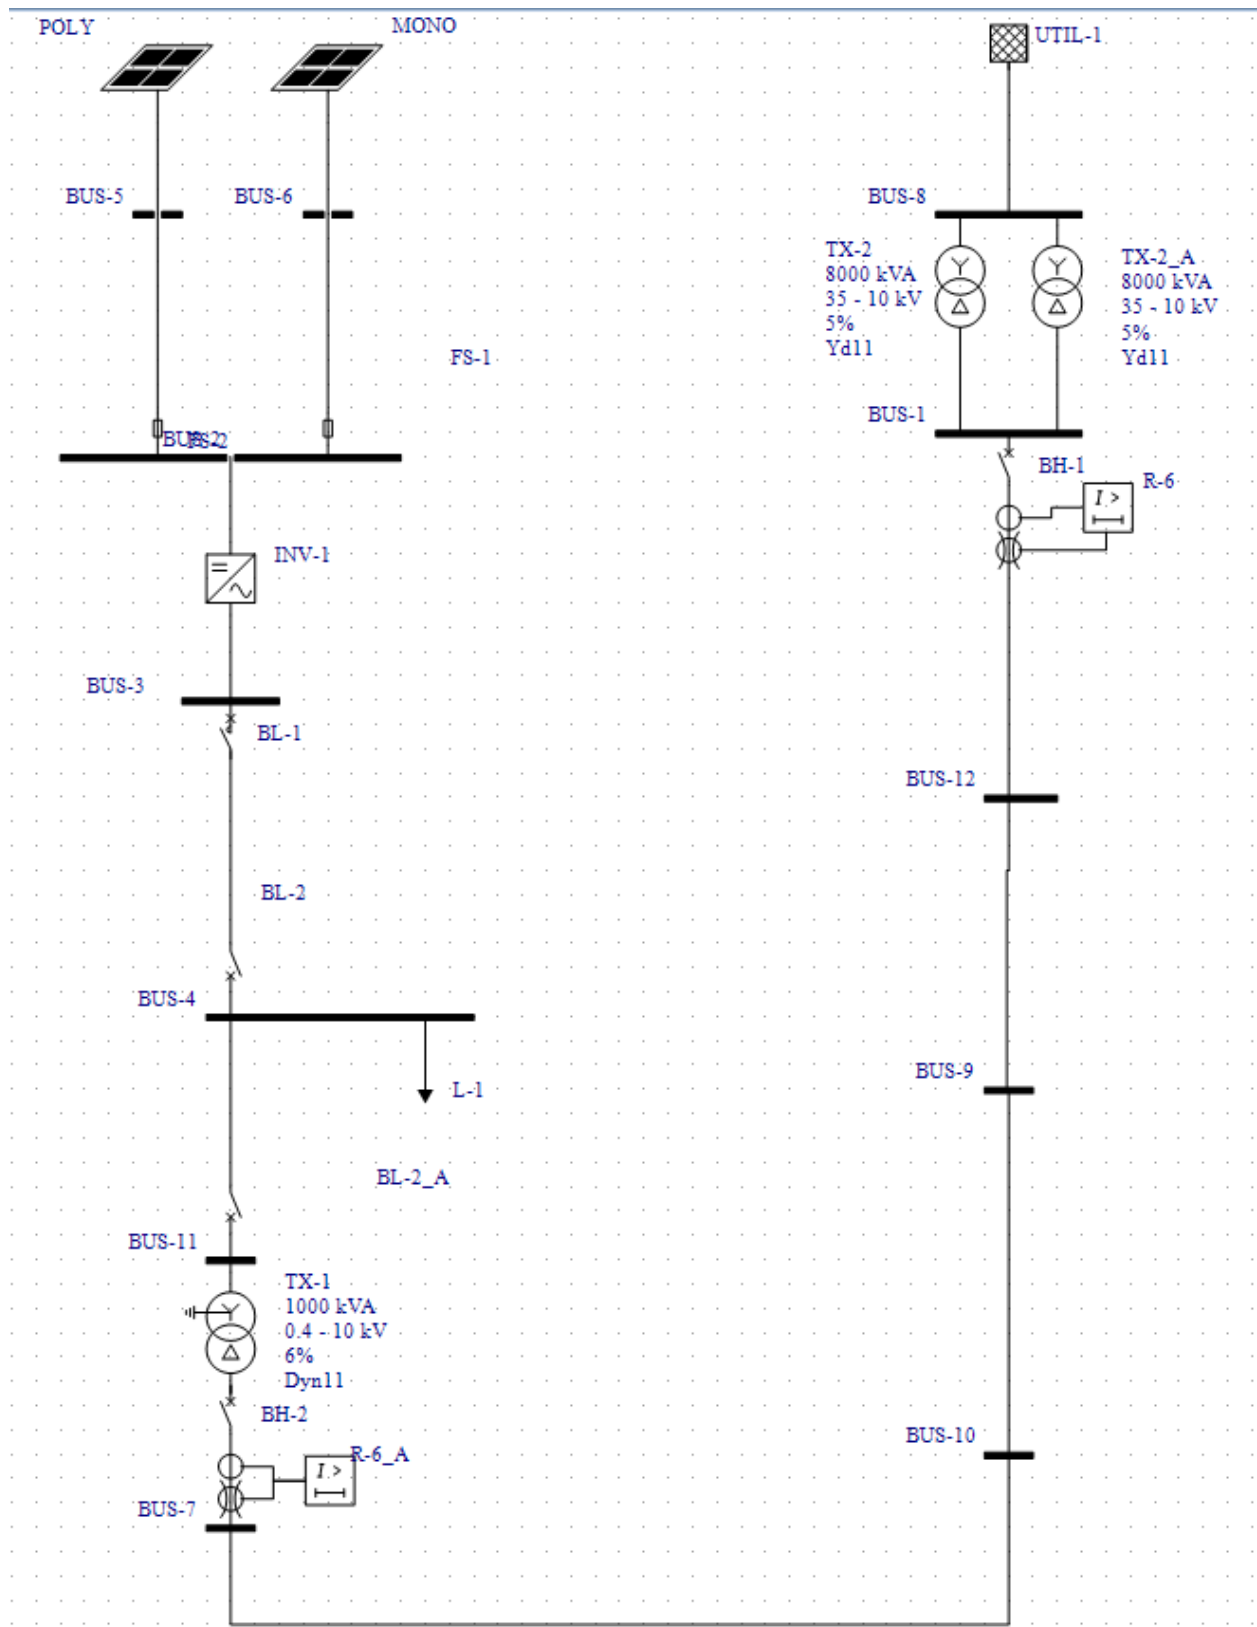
POLY
MONO
UTIL-1
BUS-5
BUS-6
BUS-8
TX-2
8000 kVA
35 - 10 kV
5%
Yd11
TX-2_A
8000 kVA
35 - 10 kV
5%
Yd11
FS-1
BUS-1
BUS-2
FS-2
BH-1
R-6
I >
INV-1
BUS-3
BL-1
BUS-12
BL-2
BUS-4
BUS-9
L-1
BL-2_A
BUS-11
TX-1
1000 kVA
0.4 - 10 kV
6%
Dyn11
BH-2
BUS-10
R-6_A
I >
BUS-7